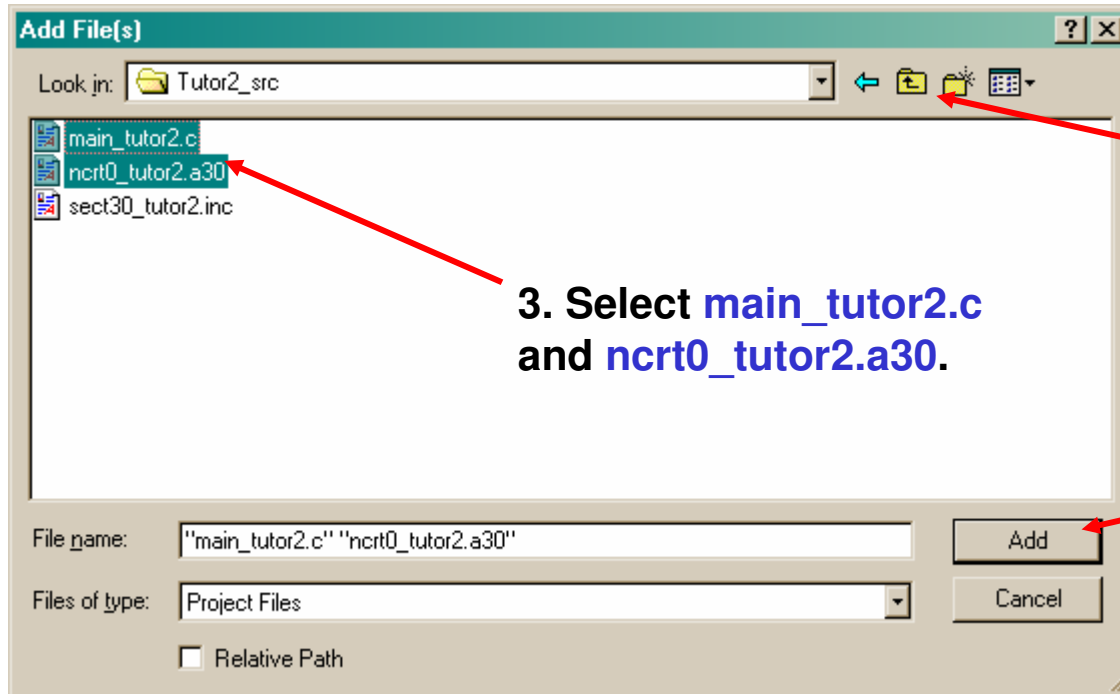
Add File(s)

?

Look in: Tutor2_src

main_tutor2.c
ncrt0_tutor2.a30
sect30_tutor2.inc

3. Select main_tutor2.c and ncrt0_tutor2.a30.

File name: "main_tutor2.c" "ncrt0_tutor2.a30"

Add

Files of type: Project Files

Cancel

Relative Path